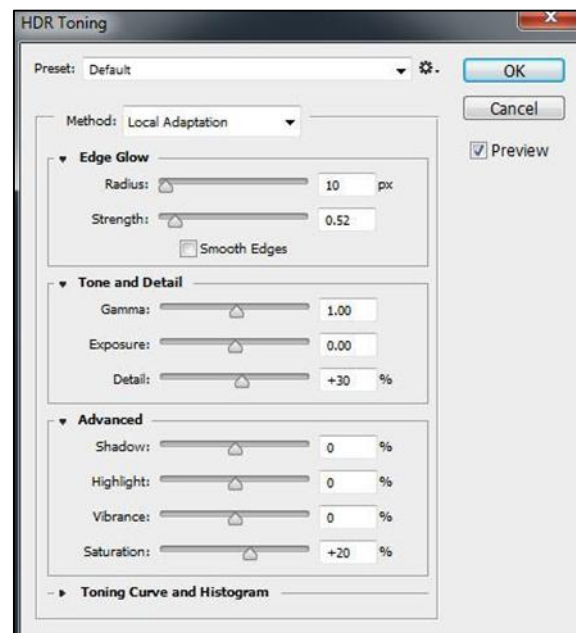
HDR Toning

Preset: Default

OK

Cancel

Preview

Method: Local Adaptation

Edge Glow

Radius: 10 px

Strength: 0.52

Smooth Edges

Tone and Detail

Gamma: 1.00

Exposure: 0.00

Detail: +30 %

Advanced

Shadow: 0 %

Highlight: 0 %

Vibrance: 0 %

Saturation: +20 %

Toning Curve and Histogram